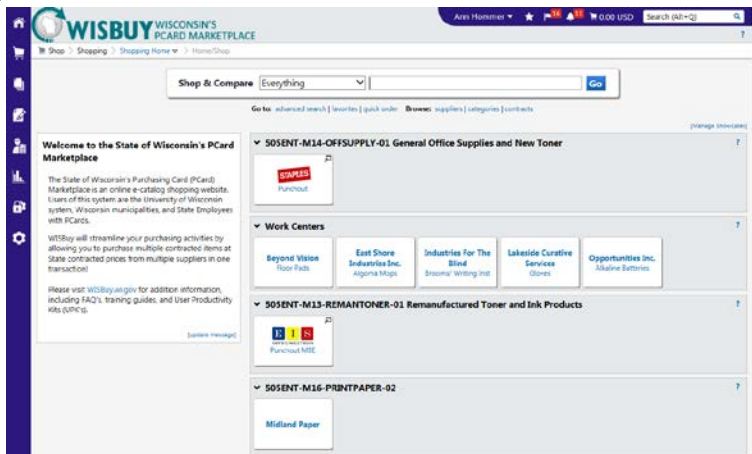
WISBUY WISCONSIN'S PCARD MARKETPLACE

Ann Hommer ▾ ★ 14 11 0.00 USD Search (Alt+Q)

Shop > Shopping > Shopping Home ▾ > Home/Shop

Shop & Compare Everything Go

Go to: advanced search | favorites | quick order Browse: suppliers | categories | contracts

[Manage showcases]

Welcome to the State of Wisconsin's PCard Marketplace

The State of Wisconsin's Purchasing Card (PCard) Marketplace is an online e-catalog shopping website. Users of this system are the University of Wisconsin system, Wisconsin municipalities, and State Employees with PCards.

WISBuy will streamline your purchasing activities by allowing you to purchase multiple contracted items at State contracted prices from multiple suppliers in one transaction!

Please visit WISBuy.wi.gov for addition information, including FAQ's, training guides, and User Productivity Kits (UPK's).

[update message]

505ENT-M14-OFFSUPPLY-01 General Office Supplies and New Toner

STAPLES
Punchout

Work Centers

Beyond Vision
Floor Pads

East Shore Industries Inc.
Algoma Mops

Industries For The Blind
Brooms/ Writing Inst

Lakeside Curative Services
Gloves

Opportunities Inc.
Alkaline Batteries

505ENT-M13-REMANTONER-01 Remanufactured Toner and Ink Products

EIS
Punchout MBE

505ENT-M16-PRINTPAPER-02

Midland Paper